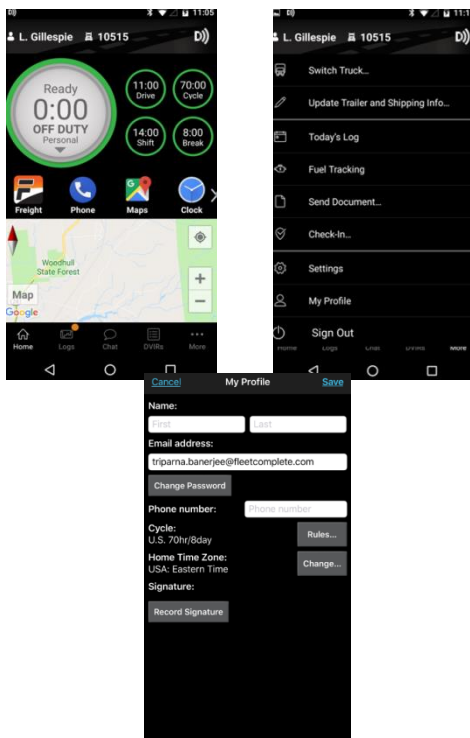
11:05

L. Gillespie 10515

Ready
0:00
OFF DUTY
Personal

11:00
Drive

70:00
Cycle

14:00
Shift

8:00
Break

Freight
Phone
Maps
Clock

Woodhull State Forest

Map
Google

Home
Logs
Chat
DVIRs
More

L. Gillespie 10515

Switch Truck...
Update Trailer and Shipping Info...
Today's Log
Fuel Tracking
Send Document...
Check-In...
Settings
My Profile
Sign Out

Home
Logs
Chat
DVIRs
More

Cancel
My Profile
Save

Name:
First
Last

Email address:
triparna.banerjee@fleetcomplete.com

Change Password

Phone number:
Phone number

Cycle:
U.S. 70hr/8day
Rules...

Home Time Zone:
USA: Eastern Time
Change...

Signature:

Record Signature